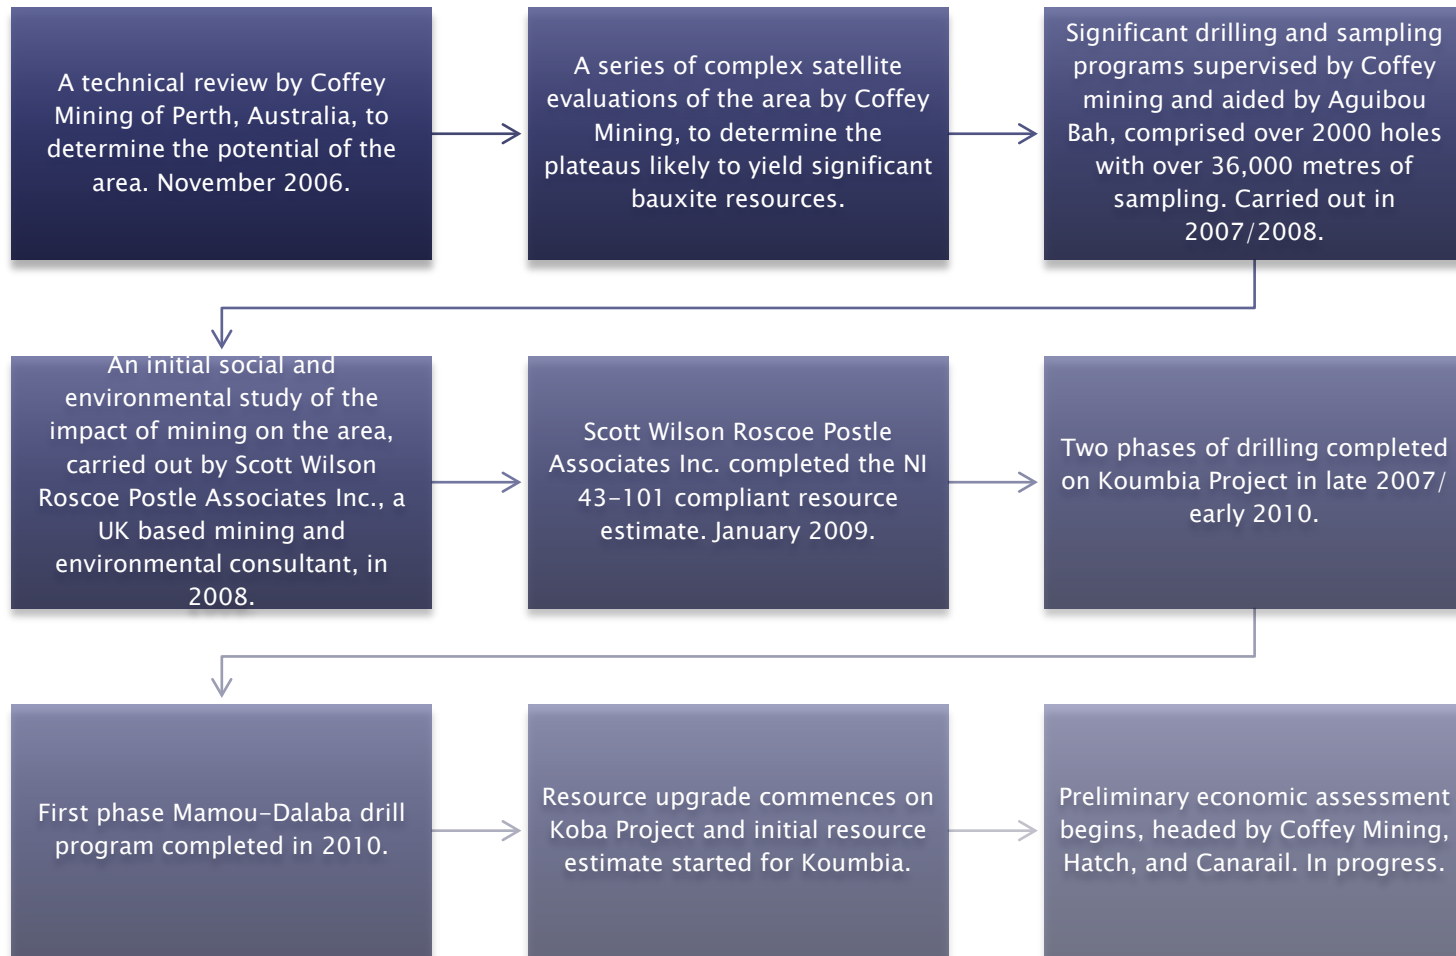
A technical review by Coffey Mining of Perth, Australia, to determine the potential of the area. November 2006.

A series of complex satellite evaluations of the area by Coffey Mining, to determine the plateaus likely to yield significant bauxite resources.

Significant drilling and sampling programs supervised by Coffey mining and aided by Aguibou Bah, comprised over 2000 holes with over 36,000 metres of sampling. Carried out in 2007/2008.

An initial social and environmental study of the impact of mining on the area, carried out by Scott Wilson Roscoe Postle Associates Inc., a UK based mining and environmental consultant, in 2008.

Scott Wilson Roscoe Postle Associates Inc. completed the NI 43-101 compliant resource estimate. January 2009.

Two phases of drilling completed on Koumbia Project in late 2007/ early 2010.

First phase Mamou-Dalaba drill program completed in 2010.

Resource upgrade commences on Koba Project and initial resource estimate started for Koumbia.

Preliminary economic assessment begins, headed by Coffey Mining, Hatch, and Canarail. In progress.